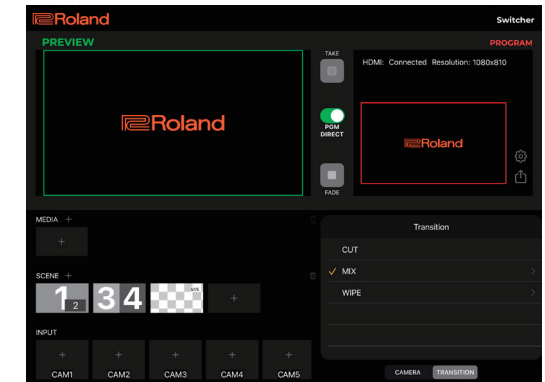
Roland

Switcher

PREVIEW

PROGRAM

Roland

TAKE

PGM DIRECT

FADE

HDMI: Connected Resolution: 1080x810

Roland

MEDIA +

+

SCENE +

1 2

3 4

+

INPUT

+
CAM1

+
CAM2

+
CAM3

+
CAM4

+
CAM5

Transition

CUT

✓ MIX

WIPE

CAMERA

TRANSITION